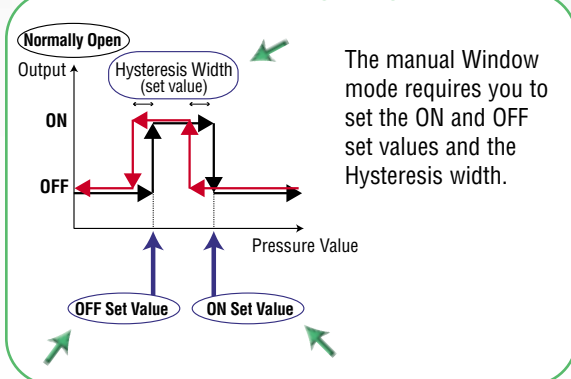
Normally Open

Output

Hysteresis Width (set value)

ON

OFF

Pressure Value

OFF Set Value

ON Set Value

The manual Window mode requires you to set the ON and OFF set values and the Hysteresis width.